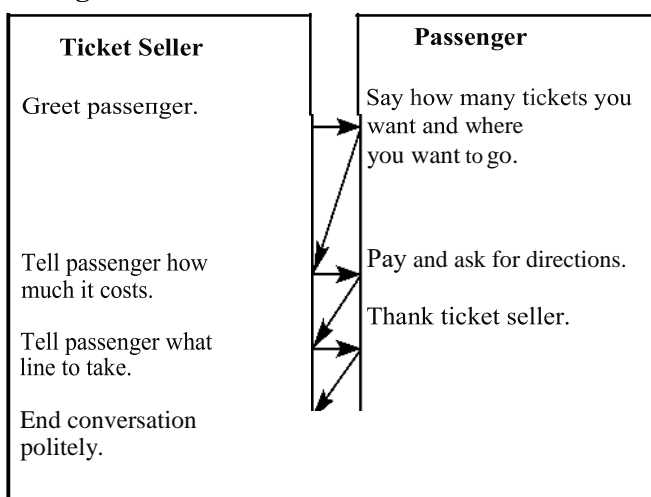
Ticket Seller

Greet passenger.

Tell passenger how much it costs.

Tell passenger what line to take.

End conversation politely.

Passenger

Say how many tickets you want and where you want to go.

Pay and ask for directions.

Thank ticket seller.